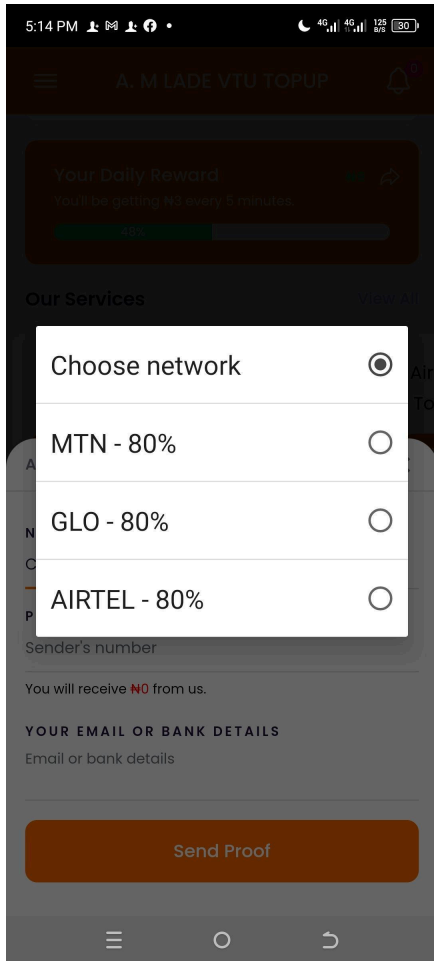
5:14 PM

A. M LADE VTU TOPUP

Your Daily Reward
You'll be getting ₦3 every 5 minutes
48%

Our Services
View All

Choose network

MTN - 80%

GLO - 80%

AIRTEL - 80%

Sender's number

You will receive ₦0 from us.

YOUR EMAIL OR BANK DETAILS
Email or bank details

Send Proof